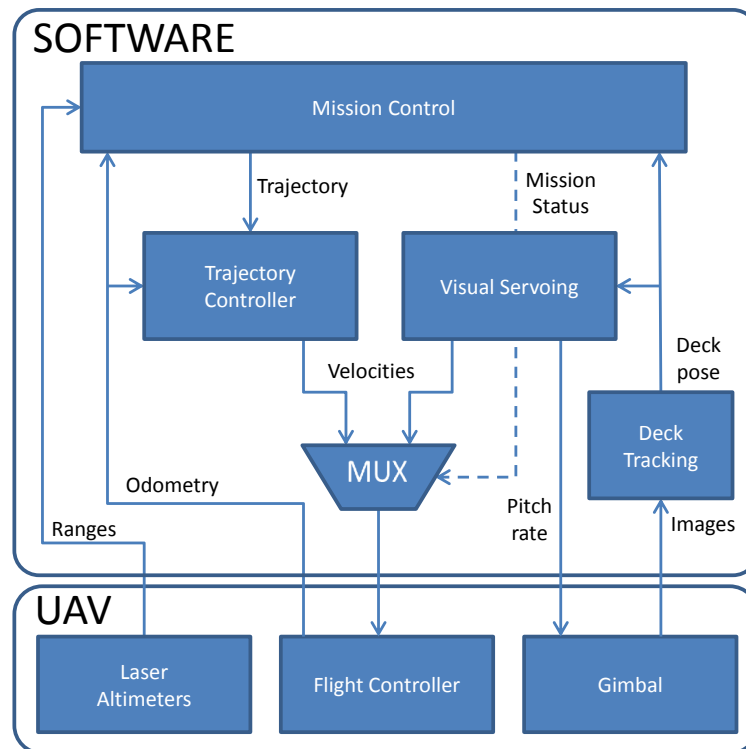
SOFTWARE

Mission Control

Trajectory

Mission Status

Trajectory Controller

Visual Servoing

Velocities

Deck pose

MUX

Deck Tracking

Odometry

Pitch rate

Ranges

Images

UAV

Laser Altimeters

Flight Controller

Gimbal